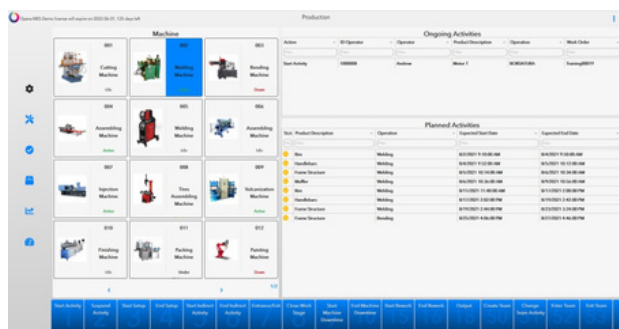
OpenaMES Demo license will expire on 2022-06-01, 125 days left

Production

Machine

001
Cutting Machine
Idle

002
Welding Machine
Active

003
Bending Machine
Down

004
Assembling Machine
Active

005
Welding Machine
Idle

006
Assembling Machine
Idle

007
Injection Machine
Active

008
Tires Assembling Machine
Idle

009
Vulcanization Machine
Active

010
Finishing Machine
Idle

011
Packing Machine
Under

012
Painting Machine
Idle

1/2

Ongoing Activities

| Action | ID Operator | Operator | Product Description | Operation | Work Order |
|---|---|---|---|---|---|
| Start Activity | 1000000 | Andrew | Motor 7 | SOROATURA | Training0001? |

Planned Activities

| Stat. | Product Description | Operation | Expected Start Date | Expected End Date |
|---|---|---|---|---|
| | Rim | Welding | 8/2/2021 9:10:00 AM | 8/4/2021 9:10:00 AM |
| | Handlebars | Welding | 8/4/2021 9:12:00 AM | 8/4/2021 9:12:00 AM |
| | Frame Structure | Welding | 8/4/2021 10:14:00 AM | 8/4/2021 10:14:00 AM |
| | Muffler | Welding | 8/4/2021 10:16:00 AM | 8/4/2021 10:16:00 AM |
| | Rim | Welding | 8/11/2021 11:40:00 AM | 8/11/2021 2:00:00 PM |
| | Handlebars | Welding | 8/11/2021 2:42:00 PM | 8/11/2021 2:42:00 PM |
| | Frame Structure | Welding | 8/19/2021 2:44:00 PM | 8/17/2021 2:44:00 PM |
| | Frame Structure | Bending | 8/25/2021 4:46:00 PM | 8/27/2021 4:46:00 PM |

Start Activity | Suspend Activity | Start Setup | End Setup | Start Indirect Activity | End Indirect Activity | Entrance/Exit | Close Work Stage | Start Machine Downtime | End Machine Downtime | Start Rework | End Rework | Output | Create Team | Change Team Activity | Enter Team | Exit Team